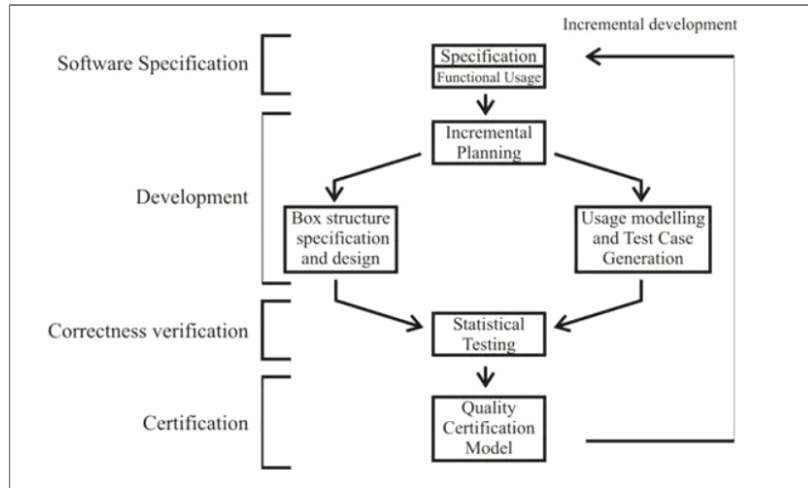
Incremental development

Software Specification

Specification

Functional Usage

Incremental Planning

Development

Box structure specification and design

Usage modelling and Test Case Generation

Correctness verification

Statistical Testing

Certification

Quality Certification Model